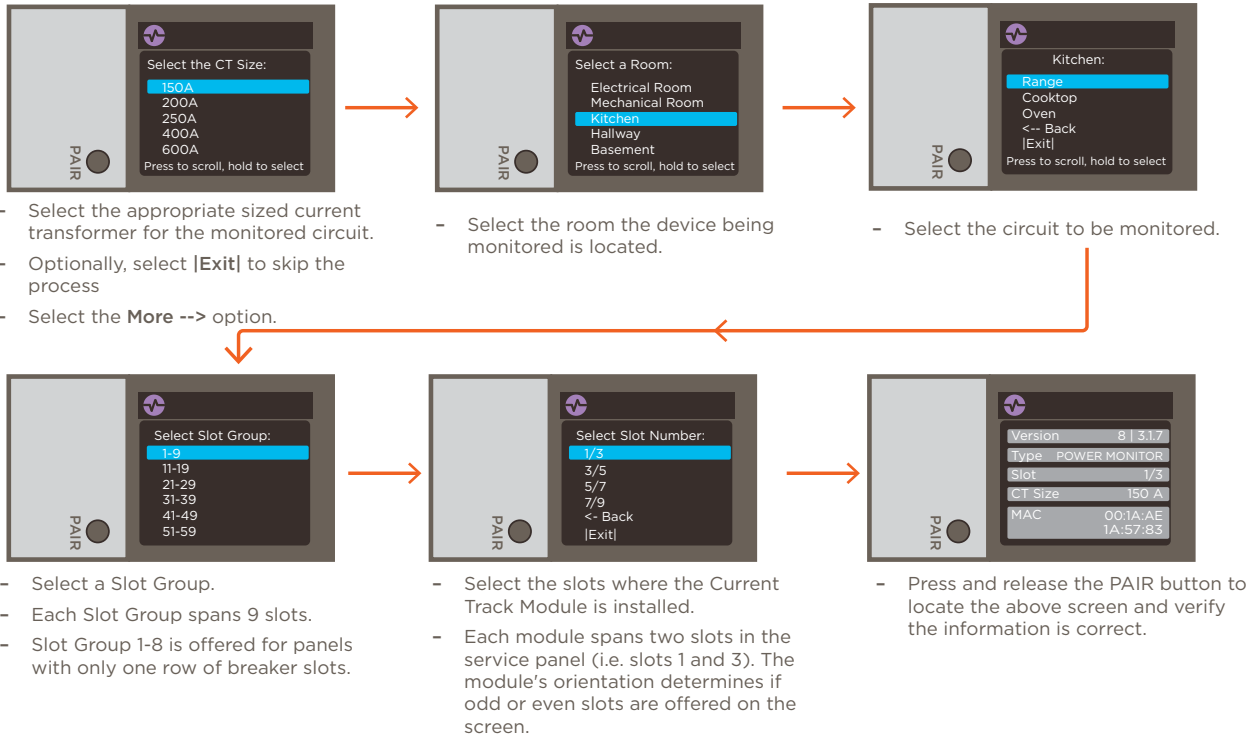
PAIR

Select the CT Size:
150A
200A
250A
400A
600A
Press to scroll, hold to select

- Select the appropriate sized current transformer for the monitored circuit.
- Optionally, select |Exit| to skip the process
- Select the More --> option.

PAIR

Select a Room:
Electrical Room
Mechanical Room
Kitchen
Hallway
Basement
Press to scroll, hold to select

- Select the room the device being monitored is located.

PAIR

Kitchen:
Range
Cooktop
Oven
<-- Back
|Exit|
Press to scroll, hold to select

- Select the circuit to be monitored.

PAIR

Select Slot Group:
1-9
11-19
21-29
31-39
41-49
51-59

- Select a Slot Group.
- Each Slot Group spans 9 slots.
- Slot Group 1-8 is offered for panels with only one row of breaker slots.

PAIR

Select Slot Number:
1/3
3/5
5/7
7/9
<- Back
|Exit|

- Select the slots where the Current Track Module is installed.
- Each module spans two slots in the service panel (i.e. slots 1 and 3). The module's orientation determines if odd or even slots are offered on the screen.

PAIR

| Version | 8 \| 3.1.7 |
|---|---|
| Type | POWER MONITOR |
| Slot | 1/3 |
| CT Size | 150 A |
| MAC | 00:1A:AE 1A:57:83 |

- Press and release the PAIR button to locate the above screen and verify the information is correct.